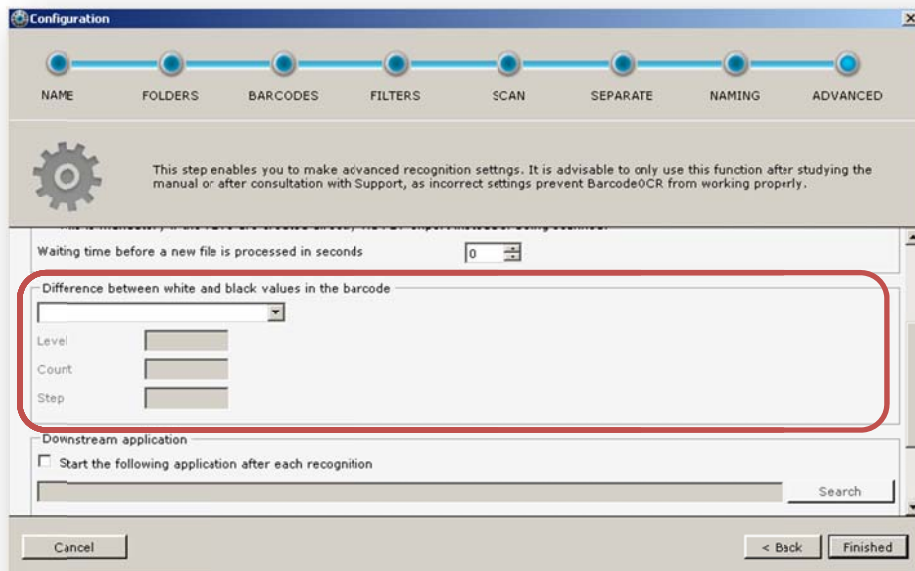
Configuration

NAME
FOLDERS
BARCODES
FILTERS
SCAN
SEPARATE
NAMING
ADVANCED

This step enables you to make advanced recognition settings. It is advisable to only use this function after studying the manual or after consultation with Support, as incorrect settings prevent Barcode0CR from working properly.

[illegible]

Waiting time before a new file is processed in seconds 0

Difference between white and black values in the barcode

Level
Count
Step

Downstream application

Start the following application after each recognition

Search

Cancel

< Back
Finished